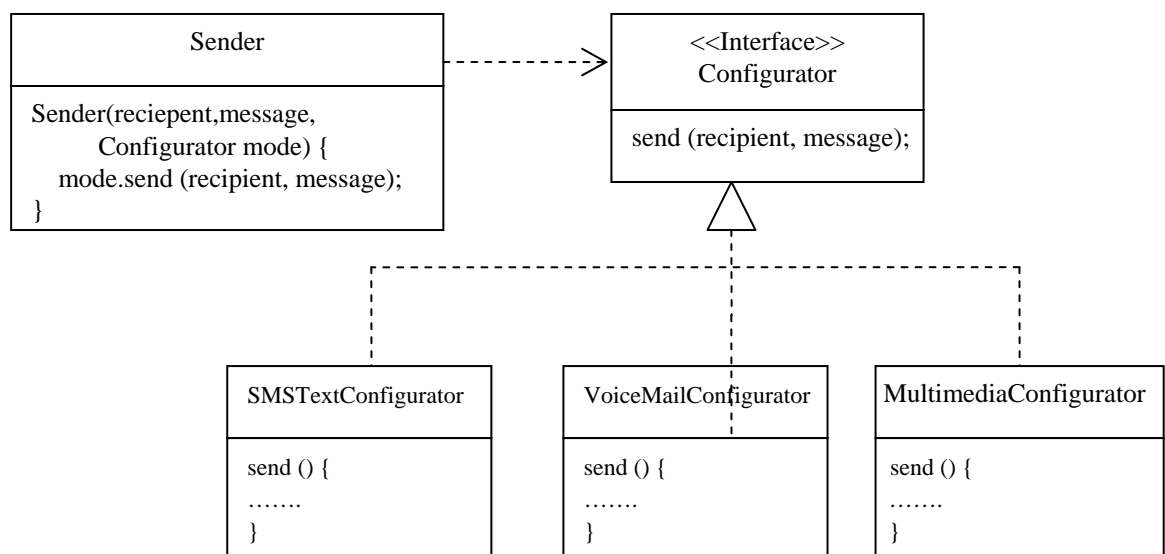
Sender

Sender(reciepent,message,
Configurator mode) {
mode.send (recipient, message);
}

<<Interface>>
Configurator

send (recipient, message);

SMSTextConfigurator

send () {
…….
}

VoiceMailConfigurator

send () {
…….
}

MultimediaConfigurator

send () {
…….
}